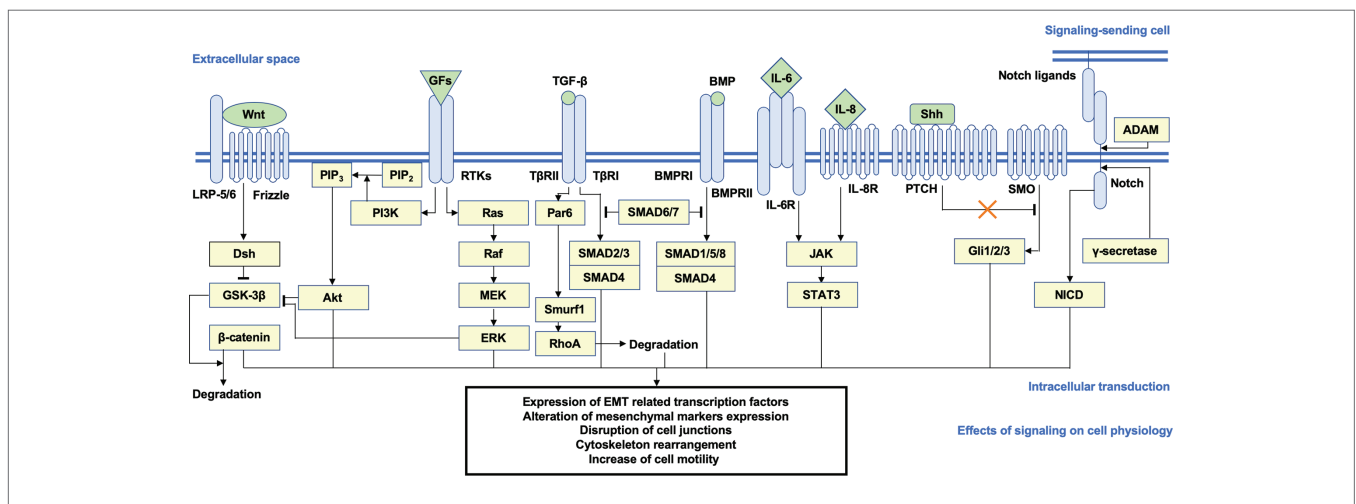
Signaling-sending cell

Extracellular space

GFs

TGF-β

BMP

IL-6

Notch ligands

Wnt

IL-8

Shh

ADAM

$PIP_3$

$PIP_2$

RTKs

TβRII

TβRI

BMPRI

BMPRII

LRP-5/6

Frizzle

PI3K

Ras

Par6

SMAD6/7

IL-8R

PTCH

SMO

Notch

IL-6R

Dsh

Raf

SMAD2/3

SMAD1/5/8

JAK

Gli1/2/3

γ-secretase

SMAD4

SMAD4

GSK-3β

Akt

MEK

STAT3

NICD

Smurf1

β-catenin

ERK

RhoA

Degradation

Degradation

Intracellular transduction

Expression of EMT related transcription factors
Alteration of mesenchymal markers expression
Disruption of cell junctions
Cytoskeleton rearrangement
Increase of cell motility

Effects of signaling on cell physiology